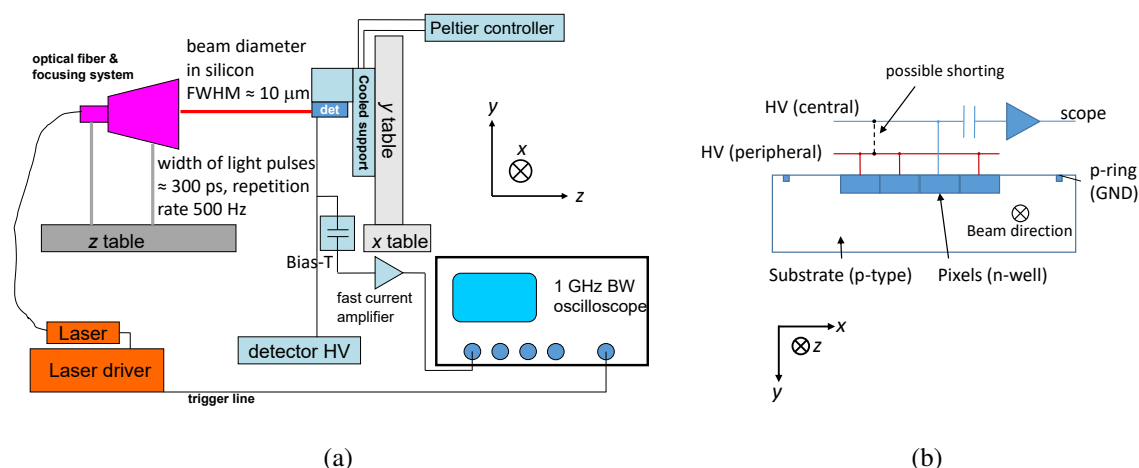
optical fiber & focusing system

beam diameter in silicon FWHM ≈ 10 μm

det

Cooled support

Peltier controller

y table

width of light pulses ≈ 300 ps, repetition rate 500 Hz

z table

x table

Bias-T

fast current amplifier

1 GHz BW oscilloscope

detector HV

Laser

Laser driver

trigger line

y

x

z

(a)

possible shorting

HV (central)

scope

HV (peripheral)

p-ring (GND)

Beam direction

Substrate (p-type)

Pixels (n-well)

x

z

y

(b)